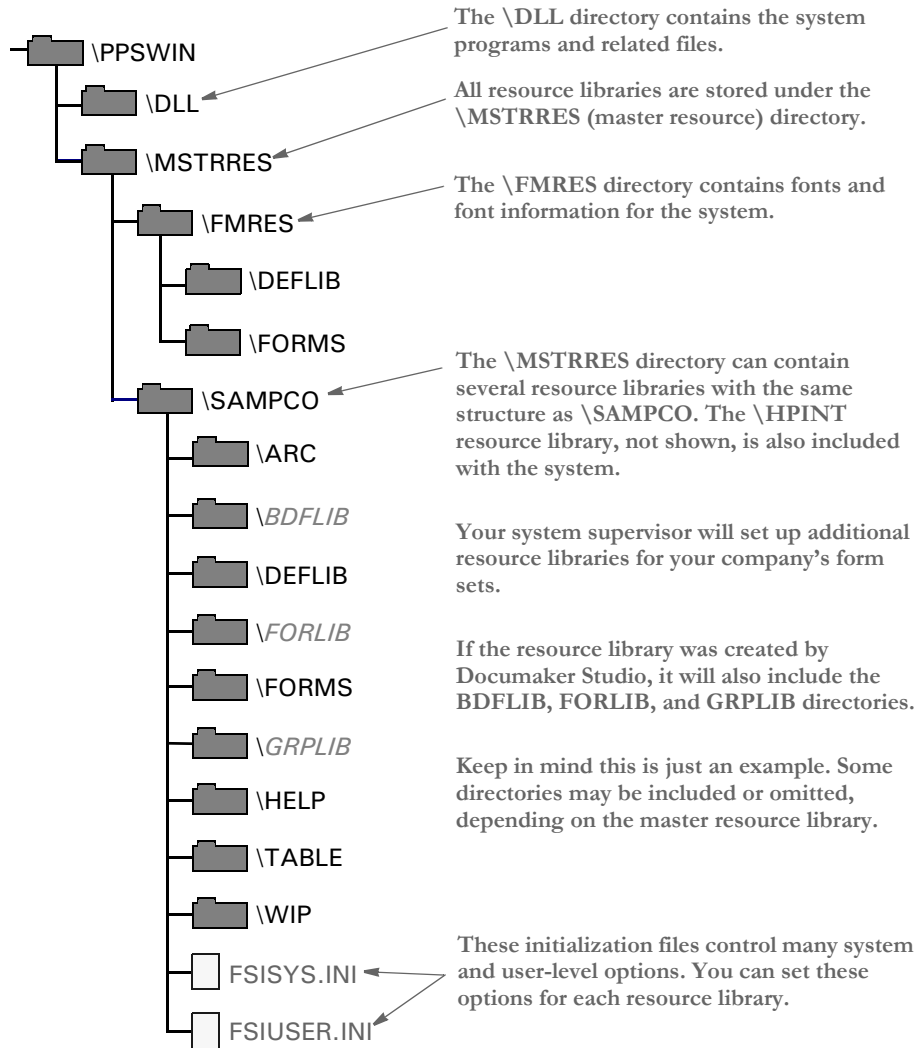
\PPSWIN

\DLL

\MSTRRES

\FMRES

\DEFLIB

\FORMS

\SAMPCO

\ARC

\BDFLIB

\DEFLIB

\FORLIB

\FORMS

\GRPLIB

\HELP

\TABLE

\WIP

FSISYS.INI

FSIUSER.INI

The \DLL directory contains the system programs and related files.

All resource libraries are stored under the \MSTRRES (master resource) directory.

The \FMRES directory contains fonts and font information for the system.

The \MSTRRES directory can contain several resource libraries with the same structure as \SAMPCO. The \HPINT resource library, not shown, is also included with the system.

Your system supervisor will set up additional resource libraries for your company's form sets.

If the resource library was created by Documaker Studio, it will also include the BDFLIB, FORLIB, and GRPLIB directories.

Keep in mind this is just an example. Some directories may be included or omitted, depending on the master resource library.

These initialization files control many system and user-level options. You can set these options for each resource library.